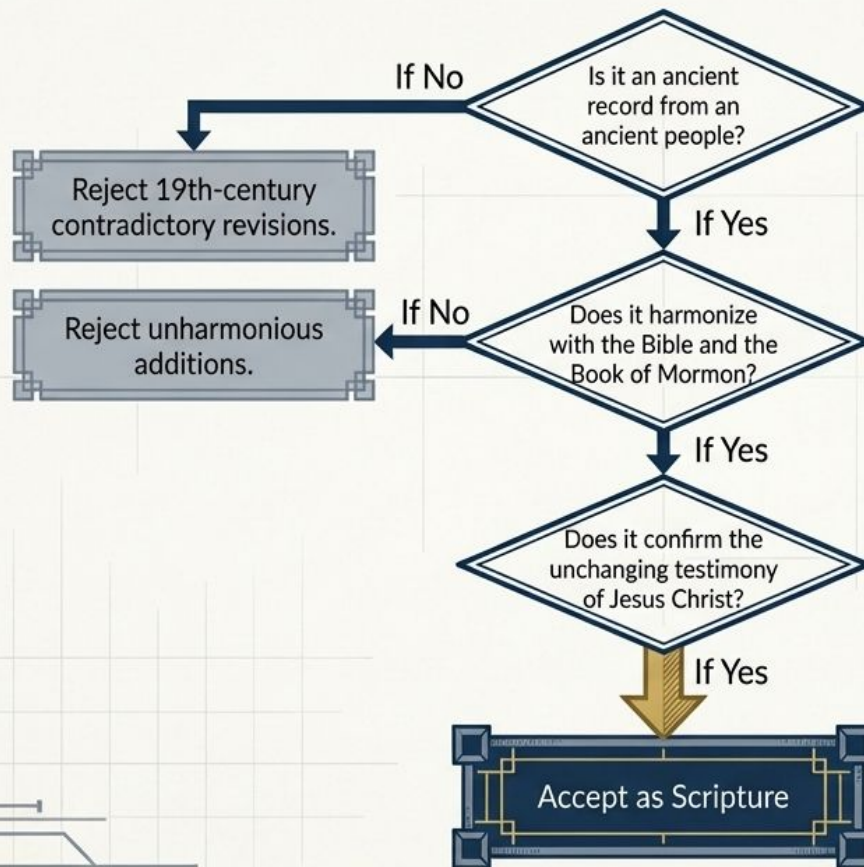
If No

Is it an ancient record from an ancient people?

Reject 19th-century contradictory revisions.

If Yes

If No

Reject unharmonious additions.

Does it harmonize with the Bible and the Book of Mormon?

If Yes

Does it confirm the unchanging testimony of Jesus Christ?

If Yes

Accept as Scripture